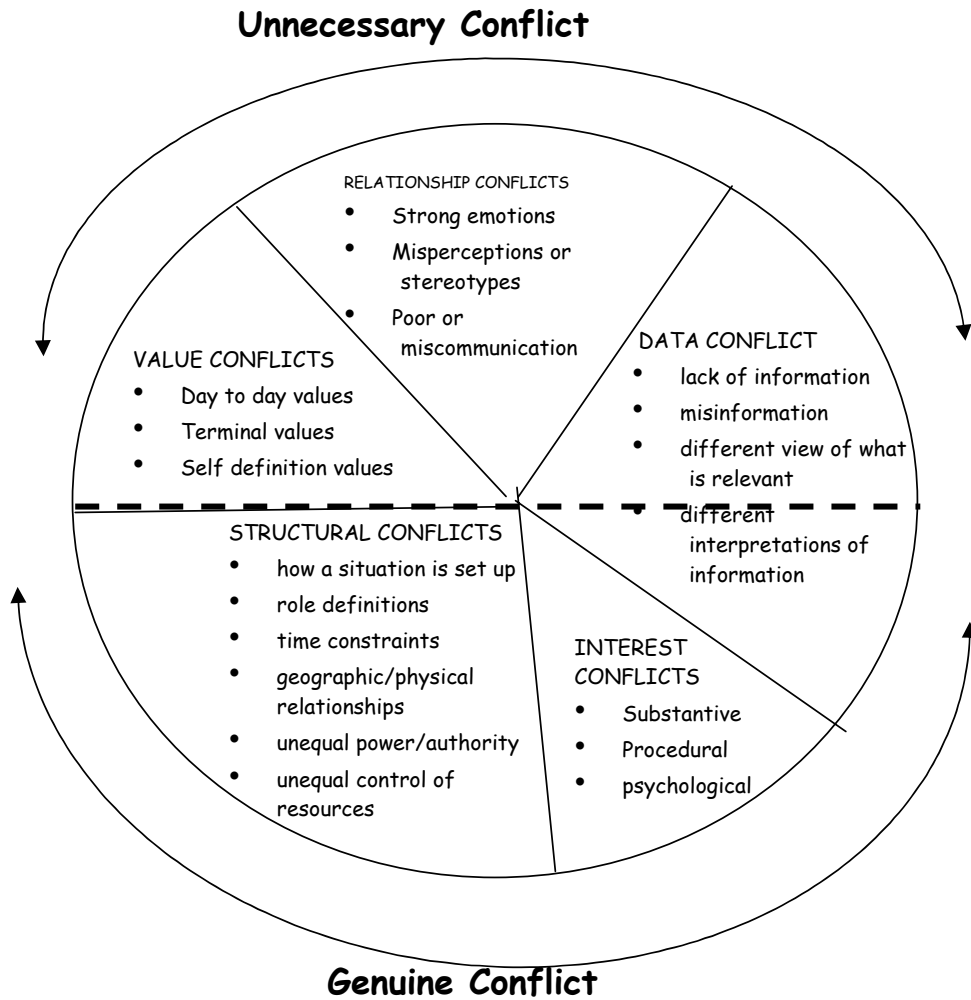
Unnecessary Conflict

RELATIONSHIP CONFLICTS
- Strong emotions
- Misperceptions or stereotypes
- Poor or miscommunication

VALUE CONFLICTS
- Day to day values
- Terminal values
- Self definition values

DATA CONFLICT
- lack of information
- misinformation
- different view of what is relevant
- different interpretations of information

STRUCTURAL CONFLICTS
- how a situation is set up
- role definitions
- time constraints
- geographic/physical relationships
- unequal power/authority
- unequal control of resources

INTEREST CONFLICTS
- Substantive
- Procedural
- psychological

Genuine Conflict